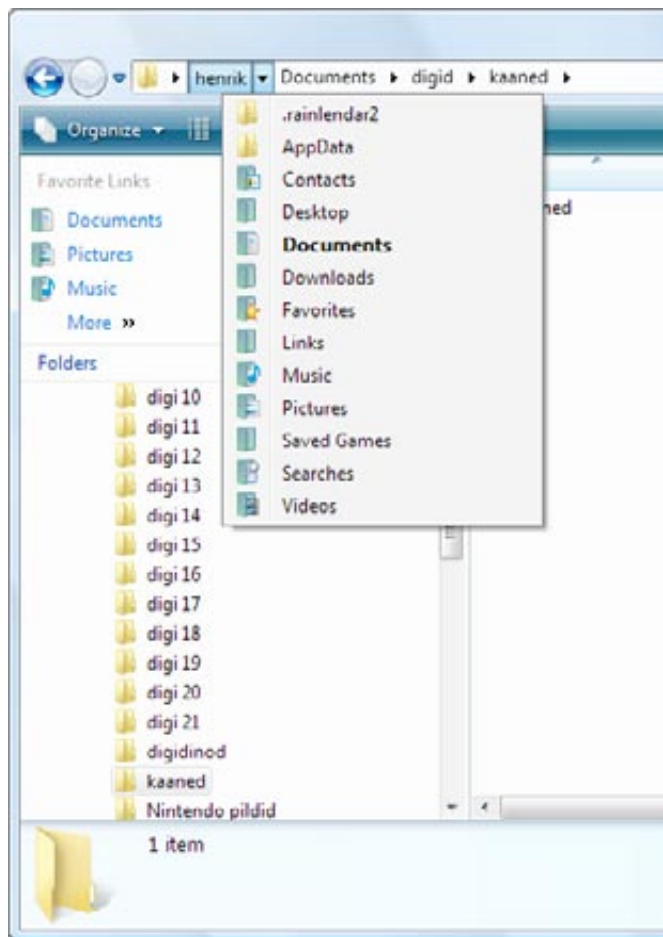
henrik ▸ Documents ▸ digid ▸ kaaned ▸

Organize

Favorite Links

Documents

Pictures

Music

More »

Folders

digi 10

digi 11

digi 12

digi 13

digi 14

digi 15

digi 16

digi 17

digi 18

digi 19

digi 20

digi 21

digidinod

kaaned

Nintendo pildid

.rainlendar2

AppData

Contacts

Desktop

Documents

Downloads

Favorites

Links

Music

Pictures

Saved Games

Searches

Videos

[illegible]ned

1 item